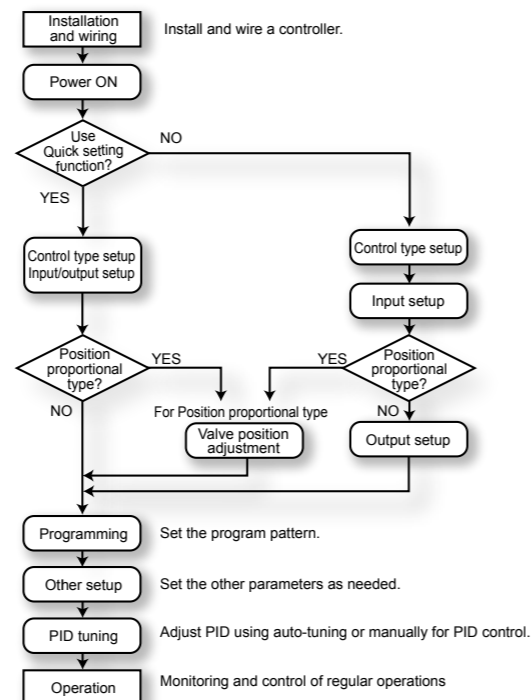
Installation and wiring
Install and wire a controller.

Power ON

Use Quick setting function?
NO
YES

Control type setup
Input/output setup

Control type setup

Input setup

Position proportional type?
YES
NO

YES
Position proportional type?
NO

For Position proportional type
Valve position adjustment

Output setup

Programming
Set the program pattern.

Other setup
Set the other parameters as needed.

PID tuning
Adjust PID using auto-tuning or manually for PID control.

Operation
Monitoring and control of regular operations